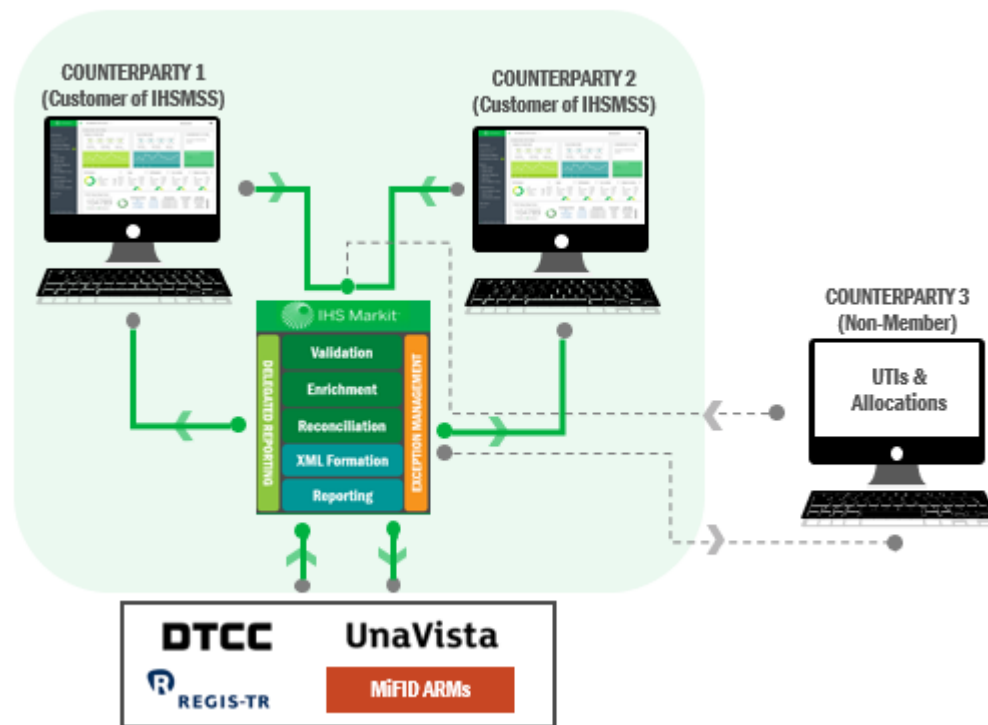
COUNTERPARTY 1 (Customer of IHSMSS)

COUNTERPARTY 2 (Customer of IHSMSS)

COUNTERPARTY 3 (Non-Member)

UTIs & Allocations

IHS Markit

DELEGATED REPORTING

Validation

Enrichment

Reconciliation

XML Formation

Reporting

EXCEPTION MANAGEMENT

DTCC

UnaVista

REGIS-TR

MiFID ARMs